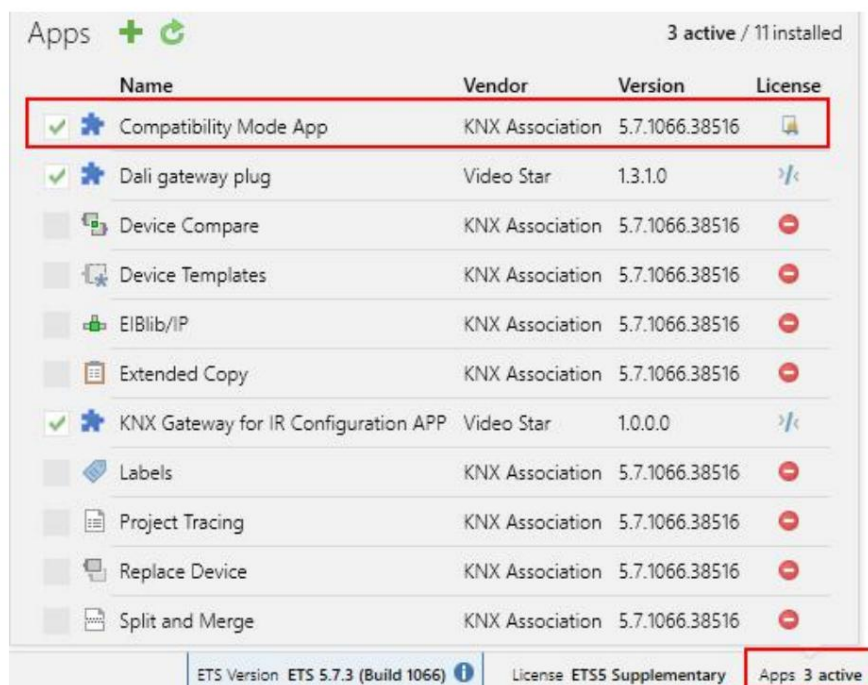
Apps

3 active / 11 installed

| Name | Vendor | Version | License |
|---|---|---|---|
| Compatibility Mode App | KNX Association | 5.7.1066.38516 | |
| Dali gateway plug | Video Star | 1.3.1.0 | |
| Device Compare | KNX Association | 5.7.1066.38516 | |
| Device Templates | KNX Association | 5.7.1066.38516 | |
| EIBlib/IP | KNX Association | 5.7.1066.38516 | |
| Extended Copy | KNX Association | 5.7.1066.38516 | |
| KNX Gateway for IR Configuration APP | Video Star | 1.0.0.0 | |
| Labels | KNX Association | 5.7.1066.38516 | |
| Project Tracing | KNX Association | 5.7.1066.38516 | |
| Replace Device | KNX Association | 5.7.1066.38516 | |
| Split and Merge | KNX Association | 5.7.1066.38516 | |

ETS Version ETS 5.7.3 (Build 1066) License ETS5 Supplementary Apps 3 active